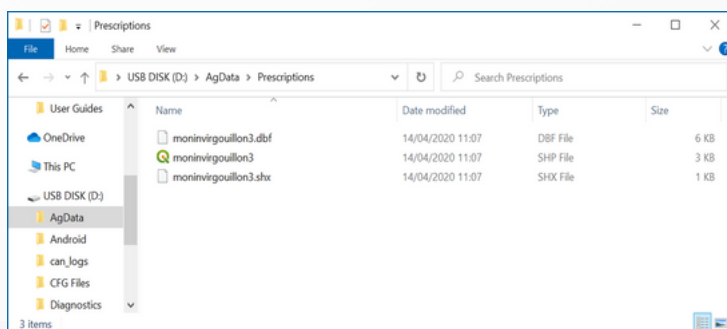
Prescriptions

File Home Share View

USB DISK (D:) > AgData > Prescriptions

Search Prescriptions

User Guides
OneDrive
This PC
USB DISK (D:)
AgData
Android
can_logs
CFG Files
Diagnostics

| Name | Date modified | Type | Size |
|---|---|---|---|
| moninvirgouillon3.dbf | 14/04/2020 11:07 | DBF File | 6 KB |
| moninvirgouillon3 | 14/04/2020 11:07 | SHP File | 3 KB |
| moninvirgouillon3.shx | 14/04/2020 11:07 | SHX File | 1 KB |

3 items